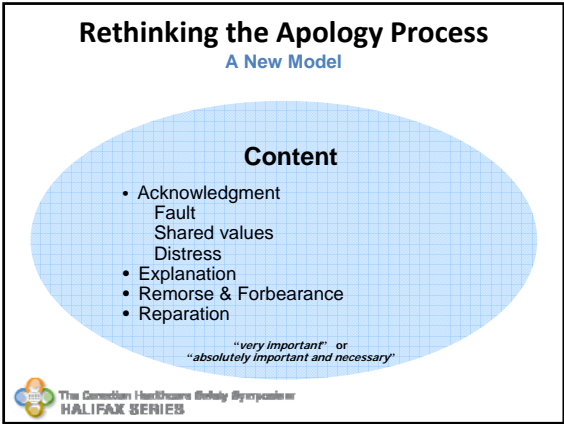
Rethinking the Apology Process

A New Model

Content

• Acknowledgment
Fault
Shared values
Distress
• Explanation
• Remorse & Forbearance
• Reparation

"*very important*" or
"*absolutely important and necessary*"

The Canadian Healthcare Safety Symposium
HALIFAX SERIES